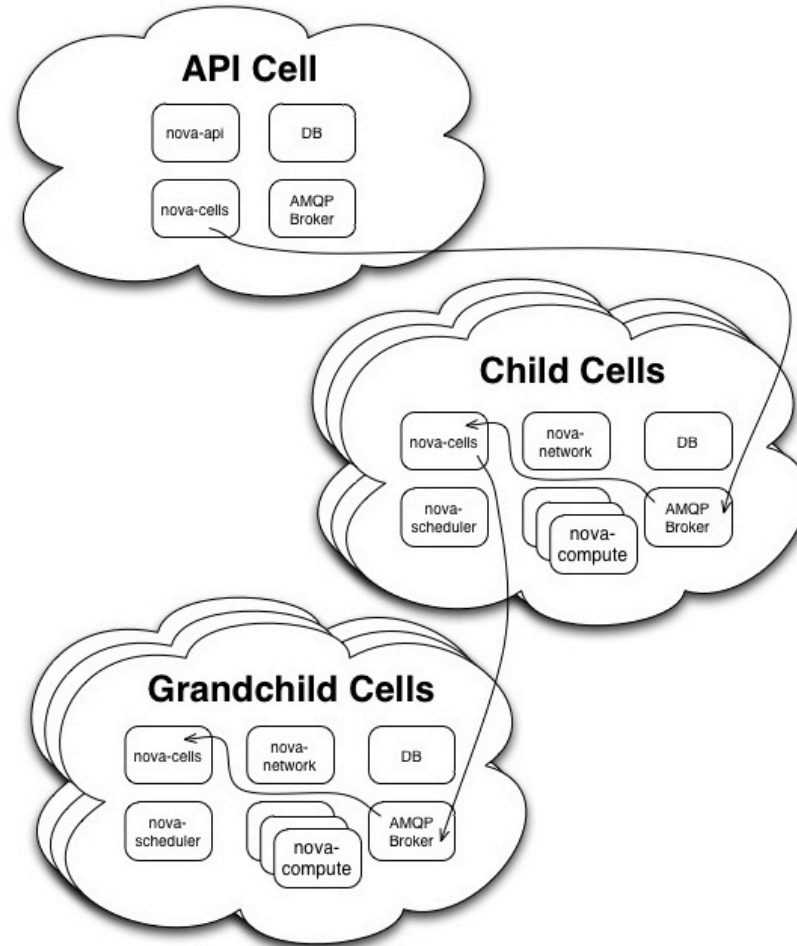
API Cell

nova-api

DB

nova-cells

AMQP Broker

Child Cells

nova-cells

nova-network

DB

nova-scheduler

nova-compute

AMQP Broker

Grandchild Cells

nova-cells

nova-network

DB

nova-scheduler

nova-compute

AMQP Broker